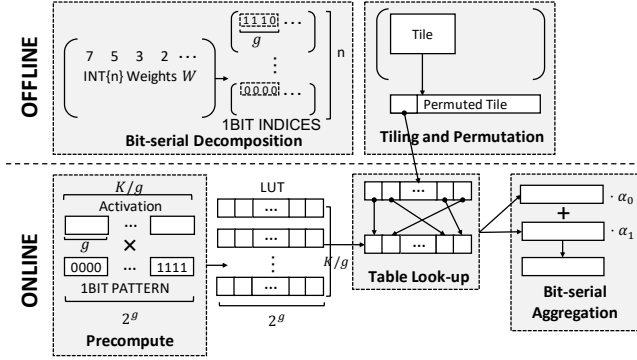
OFFLINE

7 5 3 2 ⋯
INT{n} Weights $W$

1110 ⋯
$g$
⋮
0000 ⋯
n
1BIT INDICES
Bit-serial Decomposition

Tile
Permuted Tile
Tiling and Permutation

ONLINE

$K/g$
Activation
⋯
$g$
×
0000 ⋯ 1111
1BIT PATTERN
$2^g$
Precompute

LUT
⋯
⋯
⋮
⋯
$K/g$
$2^g$

⋯
⋯
Table Look-up

$\cdot\, \alpha_0$
+
$\cdot\, \alpha_1$
Bit-serial Aggregation